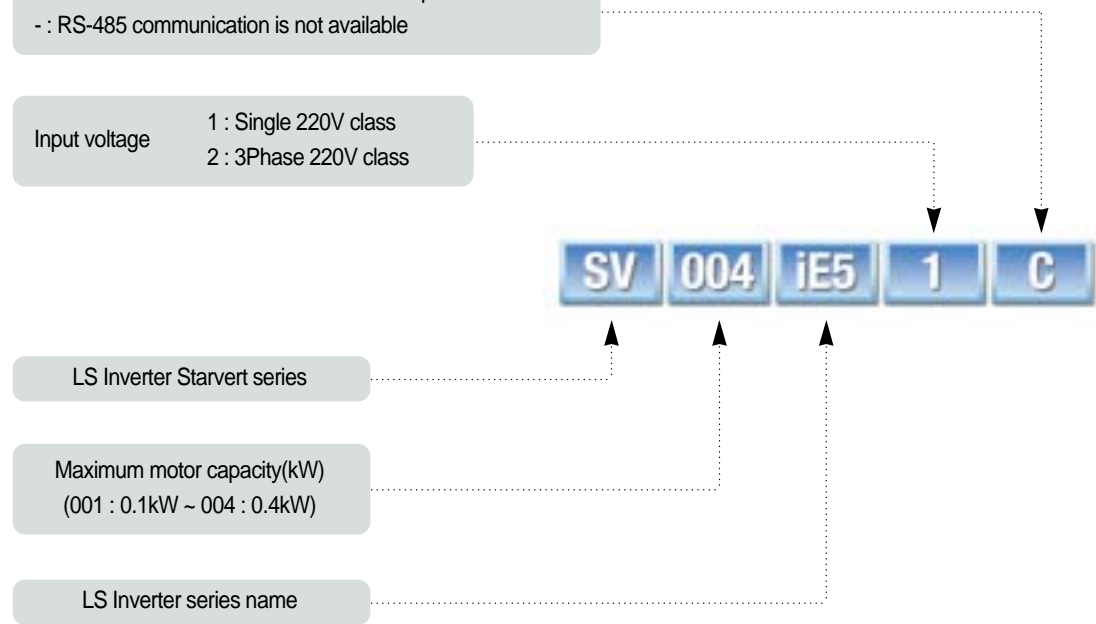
- : RS-485 communication is not available

Input voltage
1 : Single 220V class
2 : 3Phase 220V class

SV 004 iE5 1 C

LS Inverter Starvert series

Maximum motor capacity(kW)
(001 : 0.1kW ~ 004 : 0.4kW)

LS Inverter series name